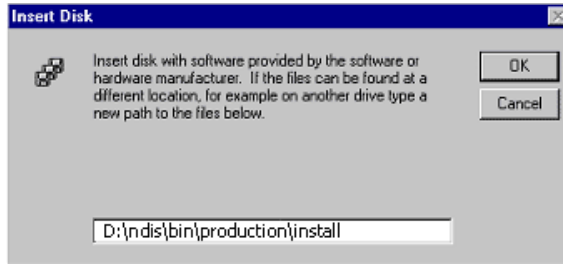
Insert Disk

Insert disk with software provided by the software or hardware manufacturer. If the files can be found at a different location, for example on another drive type a new path to the files below.

OK

Cancel

D:\ndis\bin\production\install